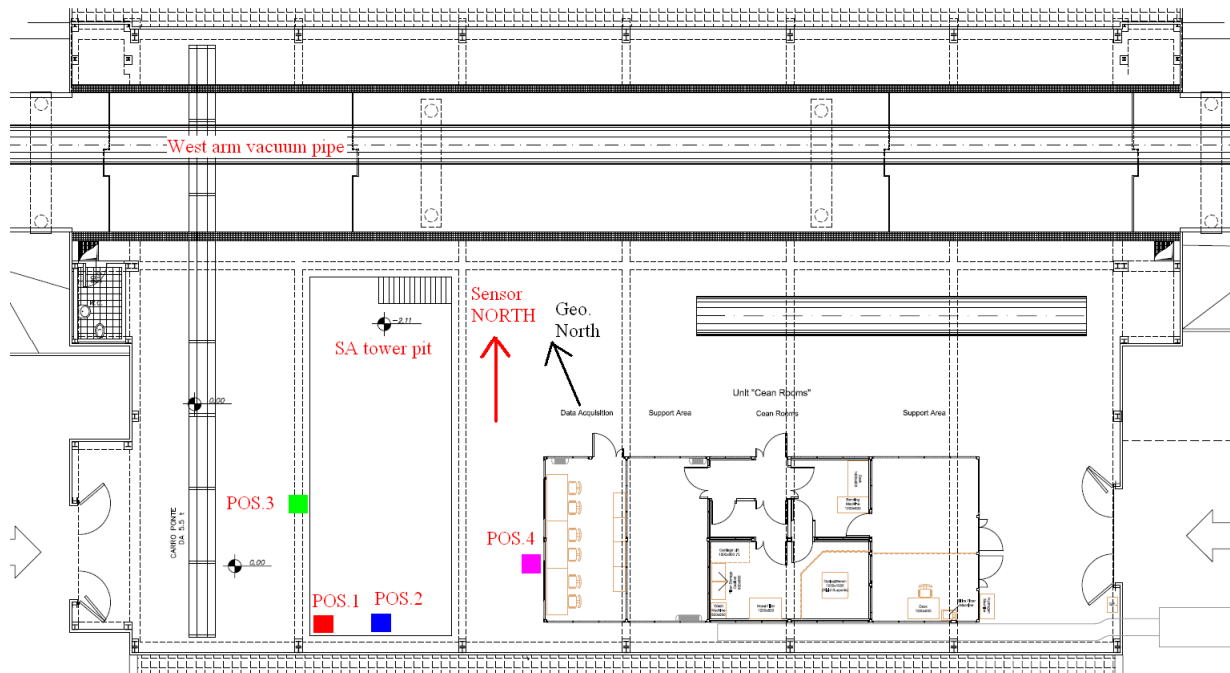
West arm vacuum pipe

Sensor NORTH

Geo. North

-2.11

SA tower pit

0.00

Unit "Cean Rooms"

Data Acquisition

Support Area

Cean Rooms

Support Area

CARRO PONTE DA 5.5 t

POS.3

POS.4

0.00

POS.1

POS.2